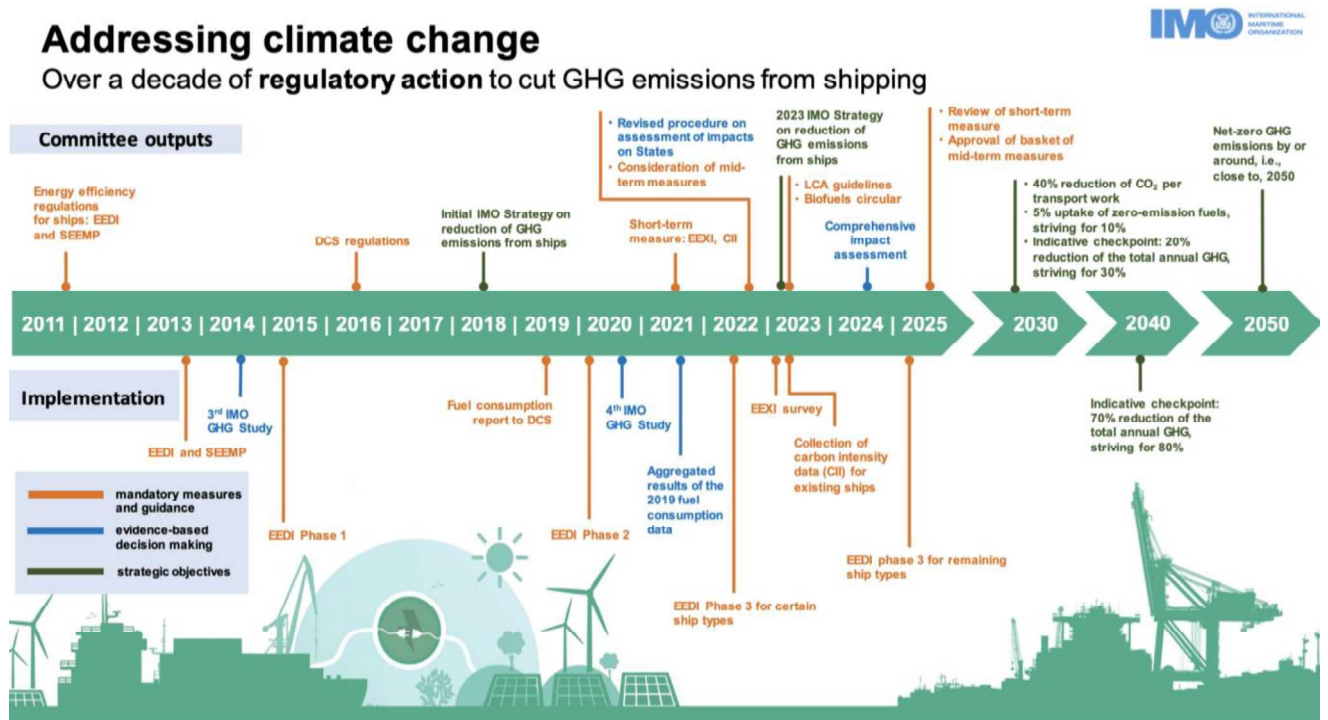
Addressing climate change
Over a decade of **regulatory action** to cut GHG emissions from shipping

IMO INTERNATIONAL MARITIME ORGANIZATION

Committee outputs

Energy efficiency regulations for ships: EEDI and SEEMP

DCS regulations

Initial IMO Strategy on reduction of GHG emissions from ships

• Revised procedure on assessment of impacts on States
• Consideration of mid-term measures

Short-term measure: EEXI, CII

2023 IMO Strategy on reduction of GHG emissions from ships

• LCA guidelines
• Biofuels circular

Comprehensive impact assessment

• Review of short-term measure
• Approval of basket of mid-term measures

• 40% reduction of $CO_2$ per transport work
• 5% uptake of zero-emission fuels, striving for 10%
• Indicative checkpoint: 20% reduction of the total annual GHG, striving for 30%

Net-zero GHG emissions by or around, i.e., close to, 2050

2011 | 2012 | 2013 | 2014 | 2015 | 2016 | 2017 | 2018 | 2019 | 2020 | 2021 | 2022 | 2023 | 2024 | 2025 | 2030 | 2040 | 2050

Implementation

EEDI and SEEMP

3rd IMO GHG Study

EEDI Phase 1

Fuel consumption report to DCS

EEDI Phase 2

4th IMO GHG Study

Aggregated results of the 2019 fuel consumption data

EEDI Phase 3 for certain ship types

EEXI survey

Collection of carbon intensity data (CII) for existing ships

EEDI phase 3 for remaining ship types

Indicative checkpoint: 70% reduction of the total annual GHG, striving for 80%

mandatory measures and guidance
evidence-based decision making
strategic objectives